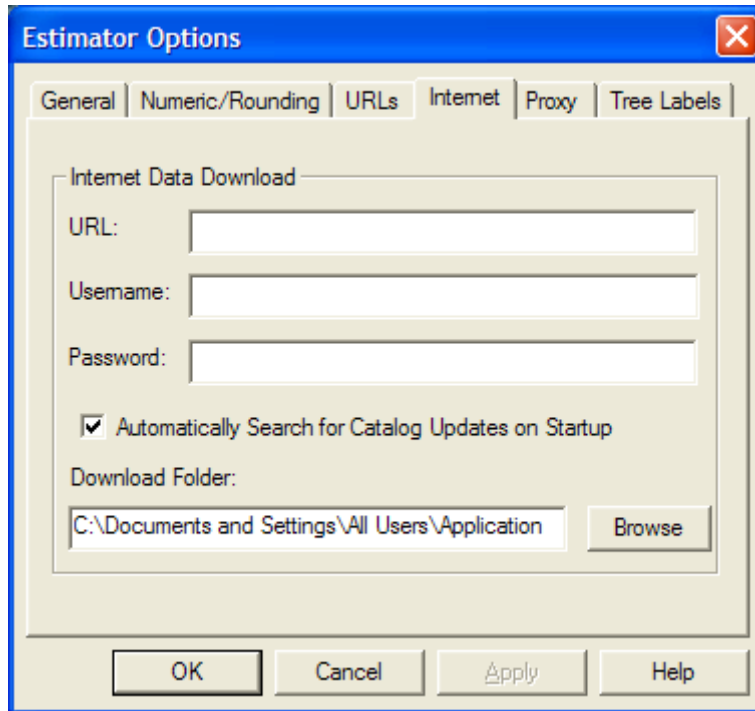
Estimator Options

General
Numeric/Rounding
URLs
Internet
Proxy
Tree Labels

Internet Data Download

URL:

Username:

Password:

Automatically Search for Catalog Updates on Startup

Download Folder:

C:\Documents and Settings\All Users\Application

Browse

OK
Cancel
Apply
Help